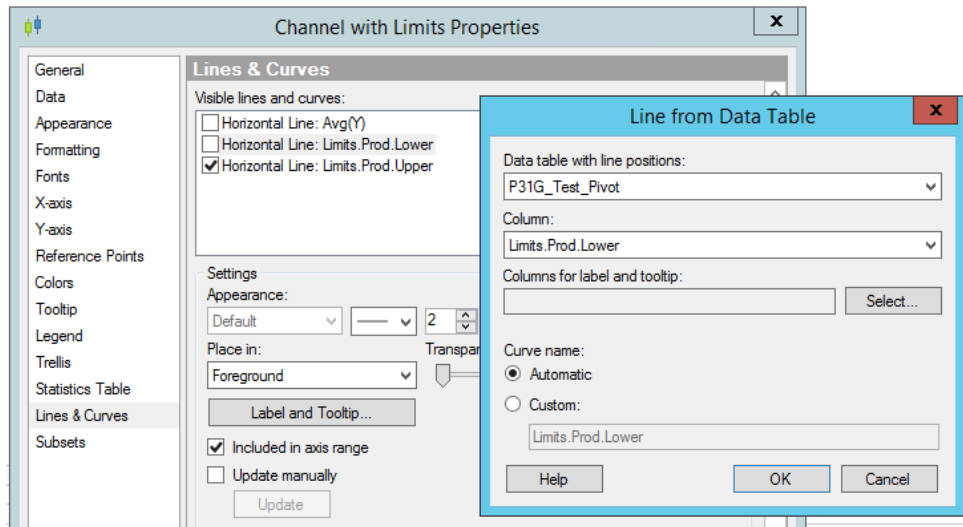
Channel with Limits Properties

x

General
Data
Appearance
Formatting
Fonts
X-axis
Y-axis
Reference Points
Colors
Tooltip
Legend
Trellis
Statistics Table
Lines & Curves
Subsets

Lines & Curves

Visible lines and curves:

Horizontal Line: Avg(Y)
Horizontal Line: Limits.Prod.Lower
Horizontal Line: Limits.Prod.Upper

Settings
Appearance:
Default
2
Transpar
Place in:
Foreground
Label and Tooltip...
Included in axis range
Update manually
Update

Line from Data Table

x

Data table with line positions:
P31G_Test_Pivot
Column:
Limits.Prod.Lower
Columns for label and tooltip:
Select...
Curve name:
Automatic
Custom:
Limits.Prod.Lower
Help
OK
Cancel